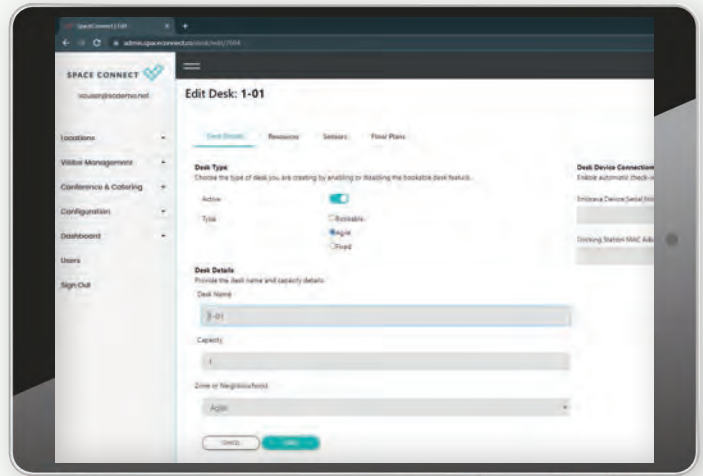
Space Connect | Edit
admin.spaceconnect.co/desk/edit/2504

SPACE CONNECT

vouser@scdemo.net

Locations
Visitor Management
Conference & Catering
Configuration
Dashboard
Users
Sign Out

Edit Desk: 1-01

Desk Details
Resources
Sensors
Floor Plans

Desk Type
Choose the type of desk you are creating by enabling or disabling the bookable desk feature.

Active

Type
Bookable
Agile
Fixed

Desk Details
Provide the desk name and capacity details.

Desk Name
1-01

Capacity
1

Zone or Neighbourhood
Agile

Cancel
Save

Desk Device Connection
Enable automatic check-in

Embrava Device Serial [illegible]

Docking Station MAC Add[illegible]